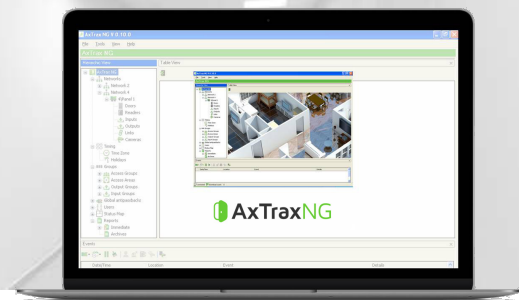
AxTraxNG 9.0.10.8
File Tools View Help
AxTraxNG
Networks View
Table View
AxTraxNG
Networks
Network 3
Network 4
AYbarel 1
Doors
Readers
Inputs
Outputs
Links
Cameras
Timing
Time Zone
Holidays
AYC Groups
Access Groups
Access Areas
Output Groups
Input Groups
Global antipassback
Users
Status Map
Reports
Immediate
Archives
AxTraxNG
Events
Date/Time
Location
Event
Details